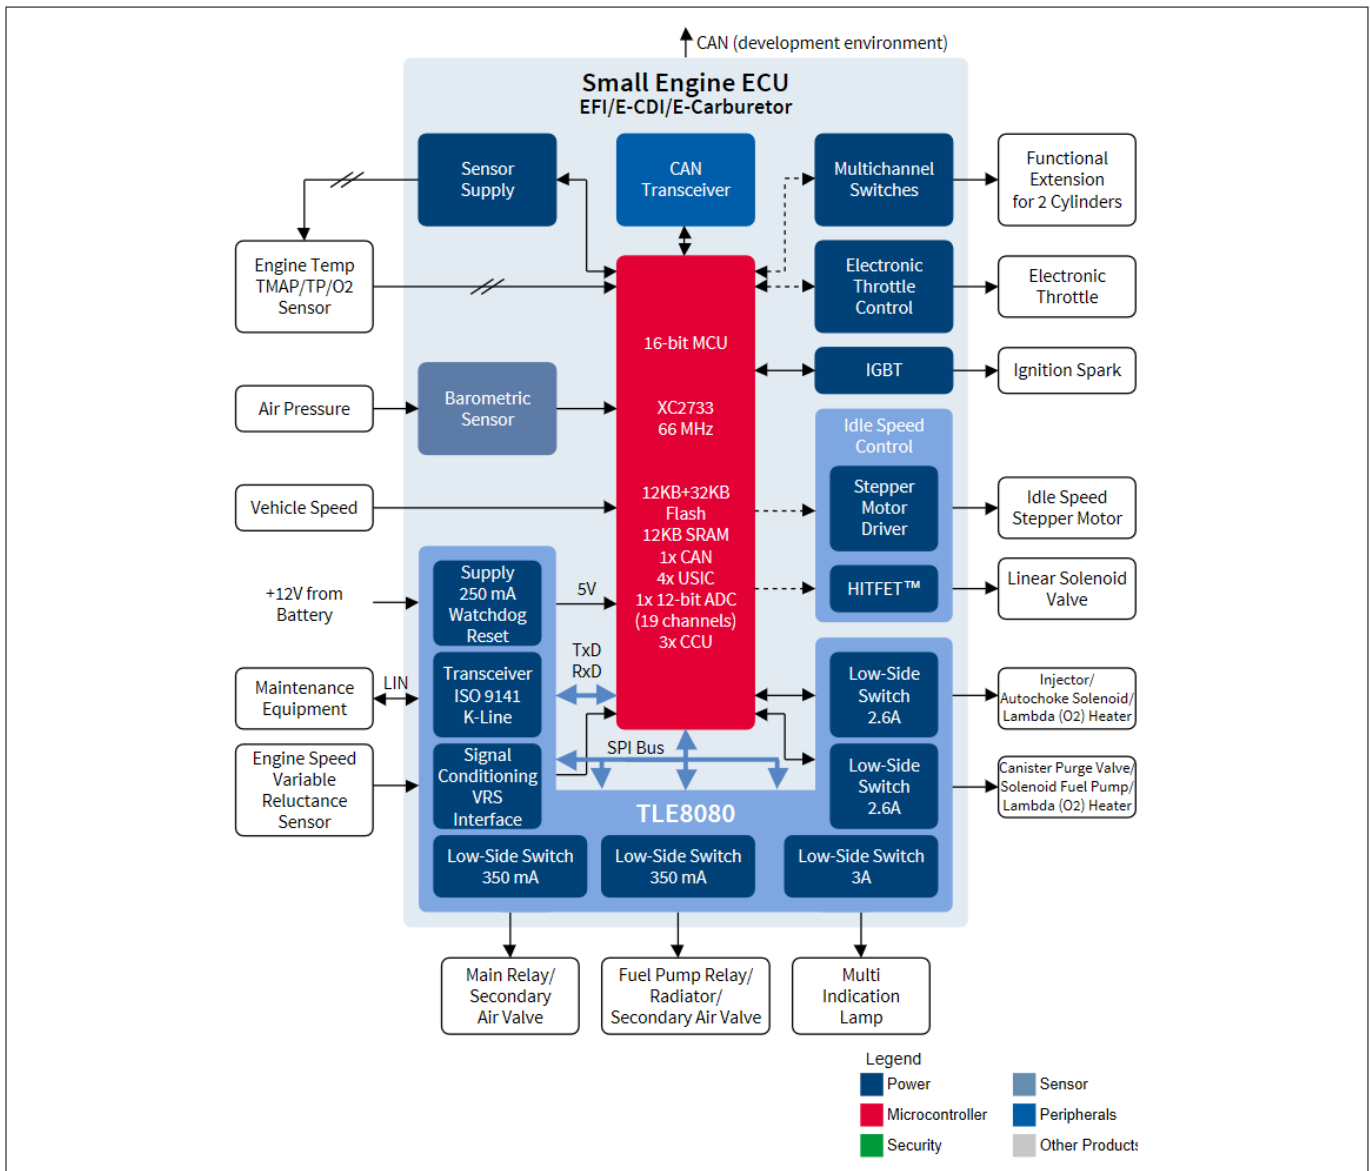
CAN (development environment)

Small Engine ECU
EFI/E-CDI/E-Carburetor

Sensor Supply

CAN Transceiver

Multichannel Switches

Functional Extension for 2 Cylinders

Engine Temp TMAP/TP/O2 Sensor

Electronic Throttle Control

Electronic Throttle

16-bit MCU

XC2733
66 MHz

12KB+32KB Flash
12KB SRAM
1x CAN
4x USIC
1x 12-bit ADC
(19 channels)
3x CCU

IGBT

Ignition Spark

Air Pressure

Barometric Sensor

Idle Speed Control

Stepper Motor Driver

Idle Speed Stepper Motor

Vehicle Speed

HITFET™

Linear Solenoid Valve

+12V from Battery

Supply
250 mA
Watchdog
Reset

5V

TxD
RxD

Low-Side Switch 2.6A

Injector/ Autochoke Solenoid/ Lambda (O2) Heater

Maintenance Equipment

LIN

Transceiver ISO 9141 K-Line

SPI Bus

Engine Speed Variable Reluctance Sensor

Signal Conditioning VRS Interface

Low-Side Switch 2.6A

Canister Purge Valve/ Solenoid Fuel Pump/ Lambda (O2) Heater

TLE8080

Low-Side Switch 350 mA

Low-Side Switch 350 mA

Low-Side Switch 3A

Main Relay/ Secondary Air Valve

Fuel Pump Relay/ Radiator/ Secondary Air Valve

Multi Indication Lamp

Legend
Power
Sensor
Microcontroller
Peripherals
Security
Other Products